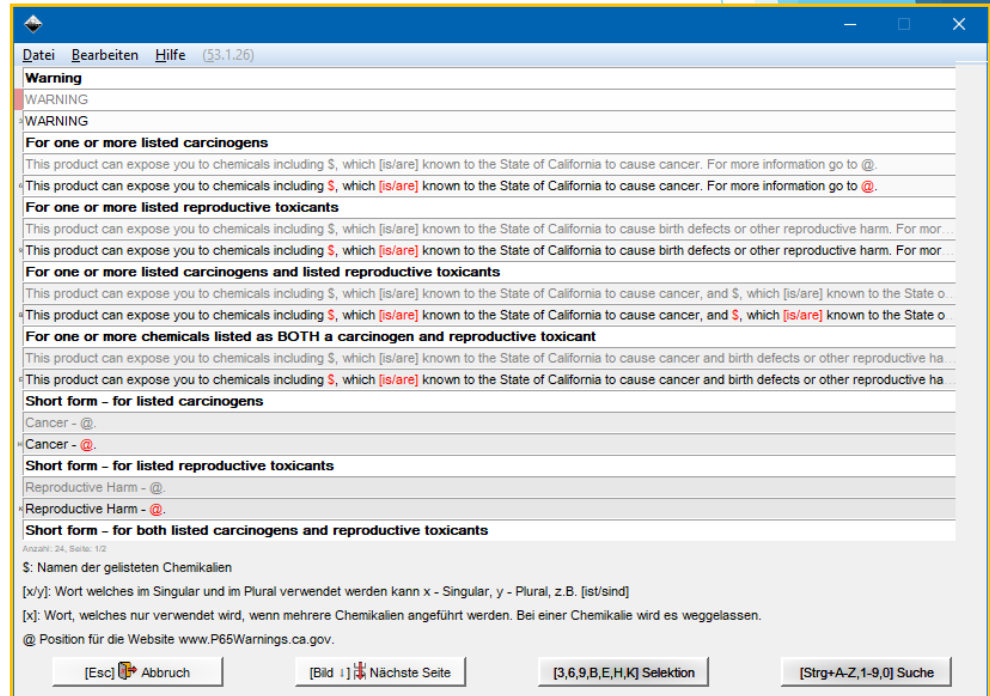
Datei Bearbeiten Hilfe (53.1.26)

Warning
WARNING
WARNING
For one or more listed carcinogens
This product can expose you to chemicals including $, which [is/are] known to the State of California to cause cancer. For more information go to @.
This product can expose you to chemicals including $, which [is/are] known to the State of California to cause cancer. For more information go to @.
For one or more listed reproductive toxicants
This product can expose you to chemicals including $, which [is/are] known to the State of California to cause birth defects or other reproductive harm. For mor...
This product can expose you to chemicals including $, which [is/are] known to the State of California to cause birth defects or other reproductive harm. For mor...
For one or more listed carcinogens and listed reproductive toxicants
This product can expose you to chemicals including $, which [is/are] known to the State of California to cause cancer, and $, which [is/are] known to the State o...
This product can expose you to chemicals including $, which [is/are] known to the State of California to cause cancer, and $, which [is/are] known to the State o...
For one or more chemicals listed as BOTH a carcinogen and reproductive toxicant
This product can expose you to chemicals including $, which [is/are] known to the State of California to cause cancer and birth defects or other reproductive ha...
This product can expose you to chemicals including $, which [is/are] known to the State of California to cause cancer and birth defects or other reproductive ha...
Short form – for listed carcinogens
Cancer - @.
Cancer - @.
Short form – for listed reproductive toxicants
Reproductive Harm - @.
Reproductive Harm - @.
Short form – for both listed carcinogens and reproductive toxicants
Anzahl: 24, Seite: 1/2

$: Namen der gelisteten Chemikalien

[x/y]: Wort welches im Singular und im Plural verwendet werden kann x - Singular, y - Plural, z.B. [ist/sind]

[x]: Wort, welches nur verwendet wird, wenn mehrere Chemikalien angeführt werden. Bei einer Chemikalie wird es weggelassen.

@ Position für die Website www.P65Warnings.ca.gov.

[Esc] Abbruch
[Bild ↓] Nächste Seite
[3,6,9,B,E,H,K] Selektion
[Strg+A-Z,1-9,0] Suche